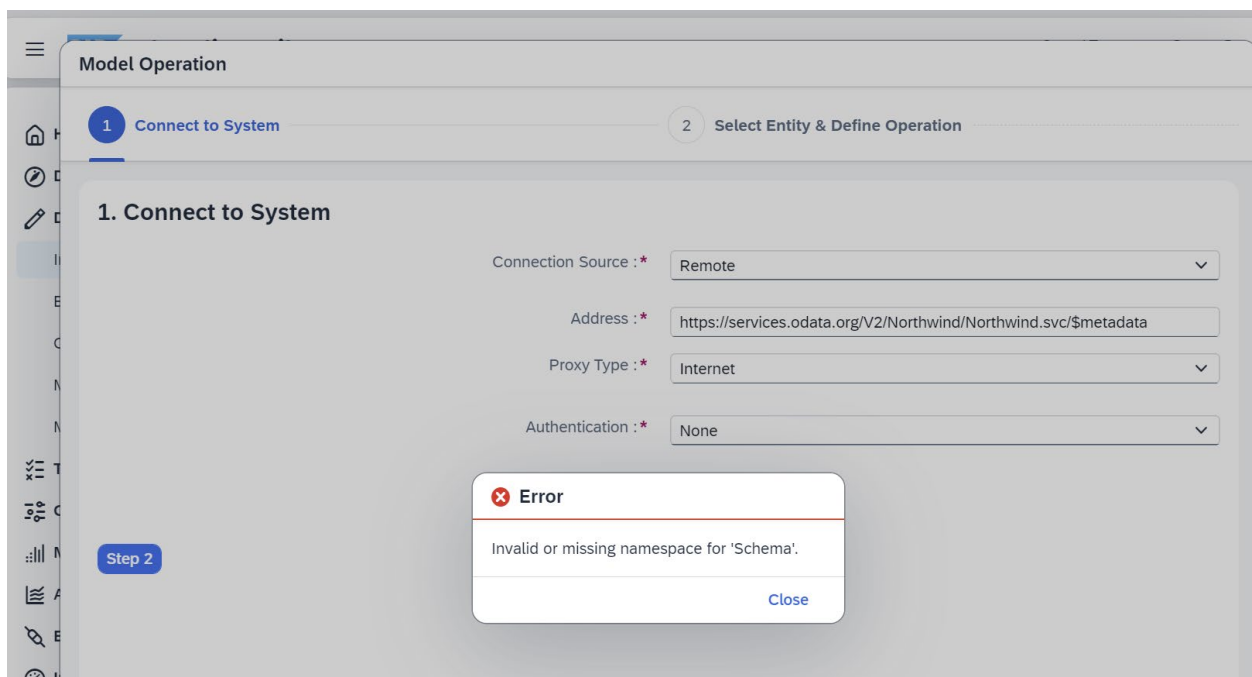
Model Operation

1 Connect to System

2 Select Entity & Define Operation

1. Connect to System

Connection Source :* Remote

Address :* https://services.odata.org/V2/Northwind/Northwind.svc/$metadata

Proxy Type :* Internet

Authentication :* None

Error

Invalid or missing namespace for 'Schema'.

Close

Step 2